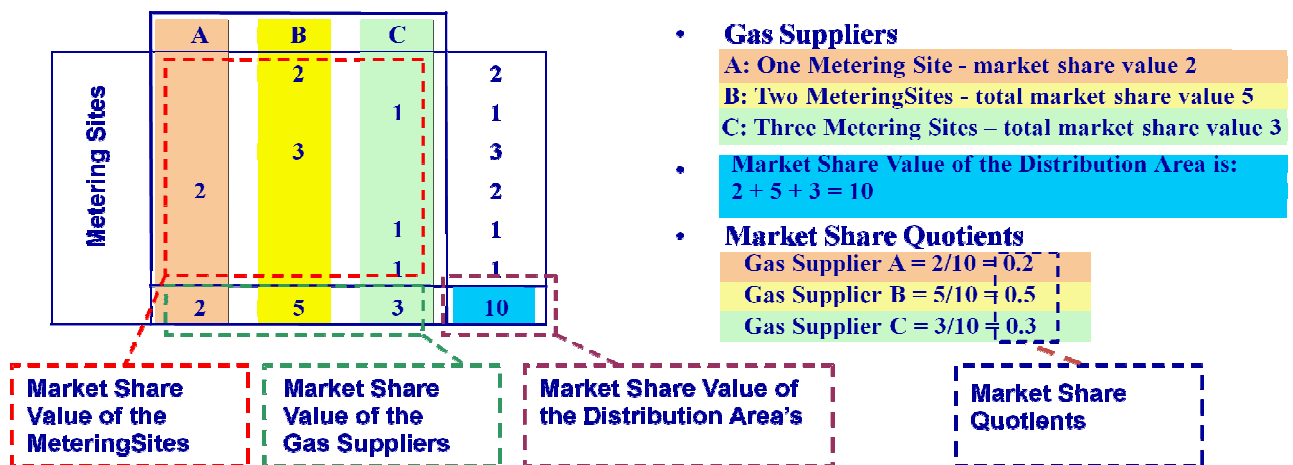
| | A | B | C | |
|---|---|---|---|---|
| Metering Sites | | 2 | | 2 |
| | | | 1 | 1 |
| | | 3 | | 3 |
| | 2 | | | 2 |
| | | | 1 | 1 |
| | | | 1 | 1 |
| | 2 | 5 | 3 | 10 |

Market Share Value of the MeteringSites

Market Share Value of the Gas Suppliers

Market Share Value of the Distribution Area's

- Gas Suppliers

A: One Metering Site - market share value 2

B: Two MeteringSites - total market share value 5

C: Three Metering Sites – total market share value 3

- Market Share Value of the Distribution Area is: 2 + 5 + 3 = 10

- Market Share Quotients

Gas Supplier A = 2/10 = 0.2

Gas Supplier B = 5/10 = 0.5

Gas Supplier C = 3/10 = 0.3

Market Share Quotients